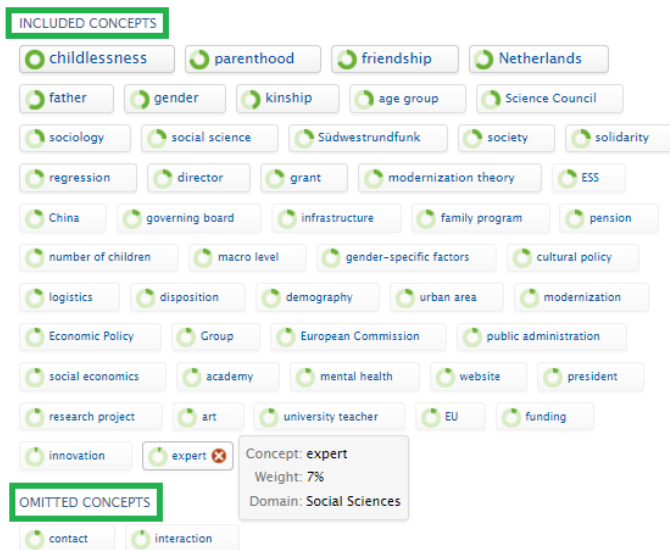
INCLUDED CONCEPTS

childlessness parenthood friendship Netherlands

father gender kinship age group Science Council

sociology social science Südwestrundfunk society solidarity

regression director grant modernization theory ESS

China governing board infrastructure family program pension

number of children macro level gender-specific factors cultural policy

logistics disposition demography urban area modernization

Economic Policy Group European Commission public administration

social economics academy mental health website president

research project art university teacher EU funding

innovation expert

Concept: expert
Weight: 7%
Domain: Social Sciences

OMITTED CONCEPTS

contact interaction